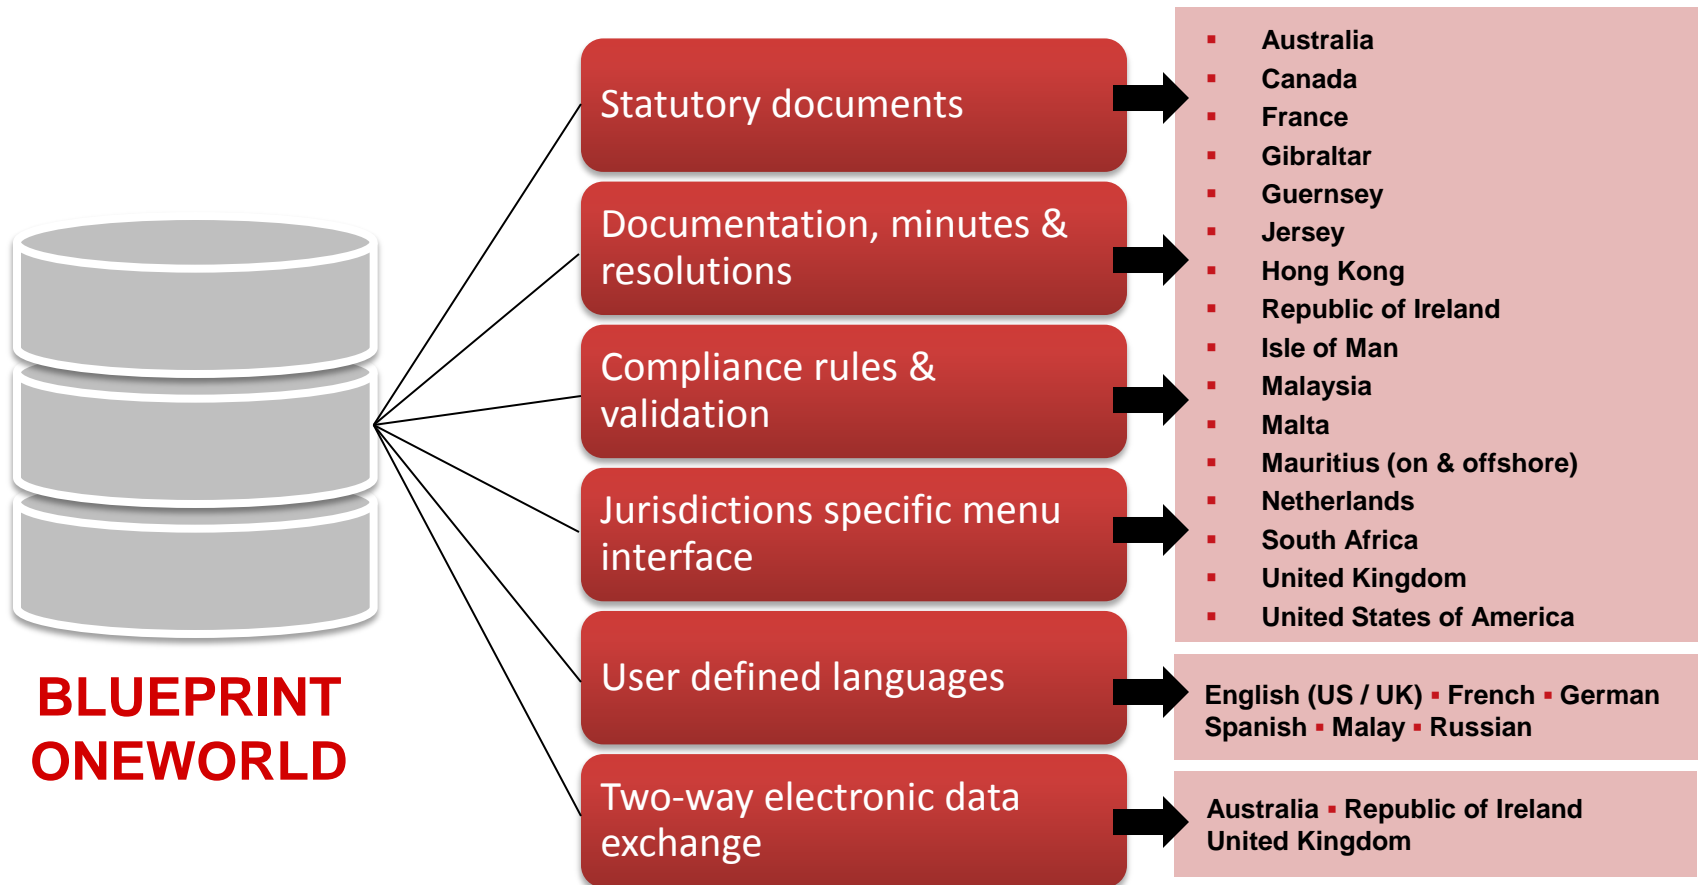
BLUEPRINT ONEWORLD

Statutory documents

Documentation, minutes & resolutions

Compliance rules & validation

Jurisdictions specific menu interface

User defined languages

Two-way electronic data exchange

- Australia
- Canada
- France
- Gibraltar
- Guernsey
- Jersey
- Hong Kong
- Republic of Ireland
- Isle of Man
- Malaysia
- Malta
- Mauritius (on & offshore)
- Netherlands
- South Africa
- United Kingdom
- United States of America

English (US / UK) ▪ French ▪ German Spanish ▪ Malay ▪ Russian

Australia ▪ Republic of Ireland United Kingdom